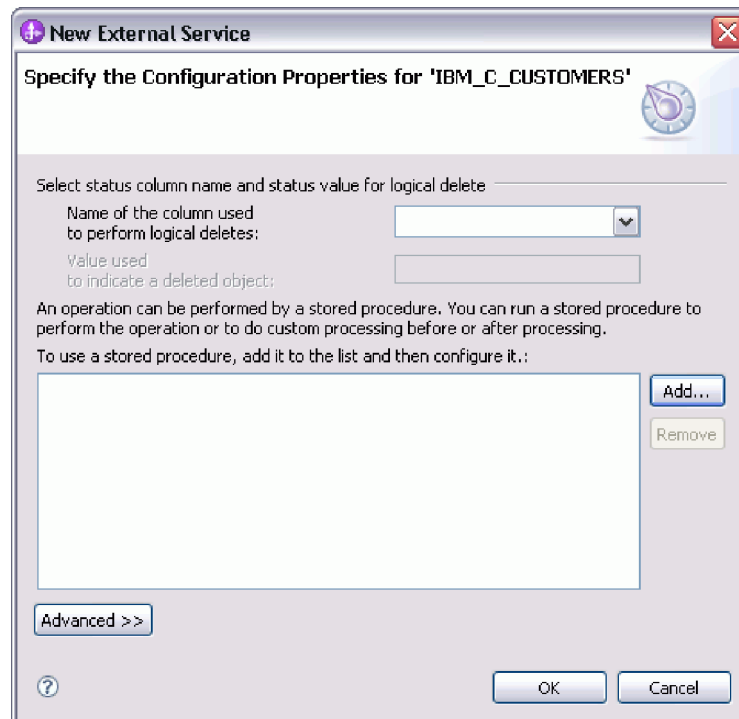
New External Service

Specify the Configuration Properties for 'IBM_C_CUSTOMERS'

Select status column name and status value for logical delete

Name of the column used to perform logical deletes:

Value used to indicate a deleted object:

An operation can be performed by a stored procedure. You can run a stored procedure to perform the operation or to do custom processing before or after processing.

To use a stored procedure, add it to the list and then configure it.:

Add...

Remove

Advanced >>

?

OK

Cancel